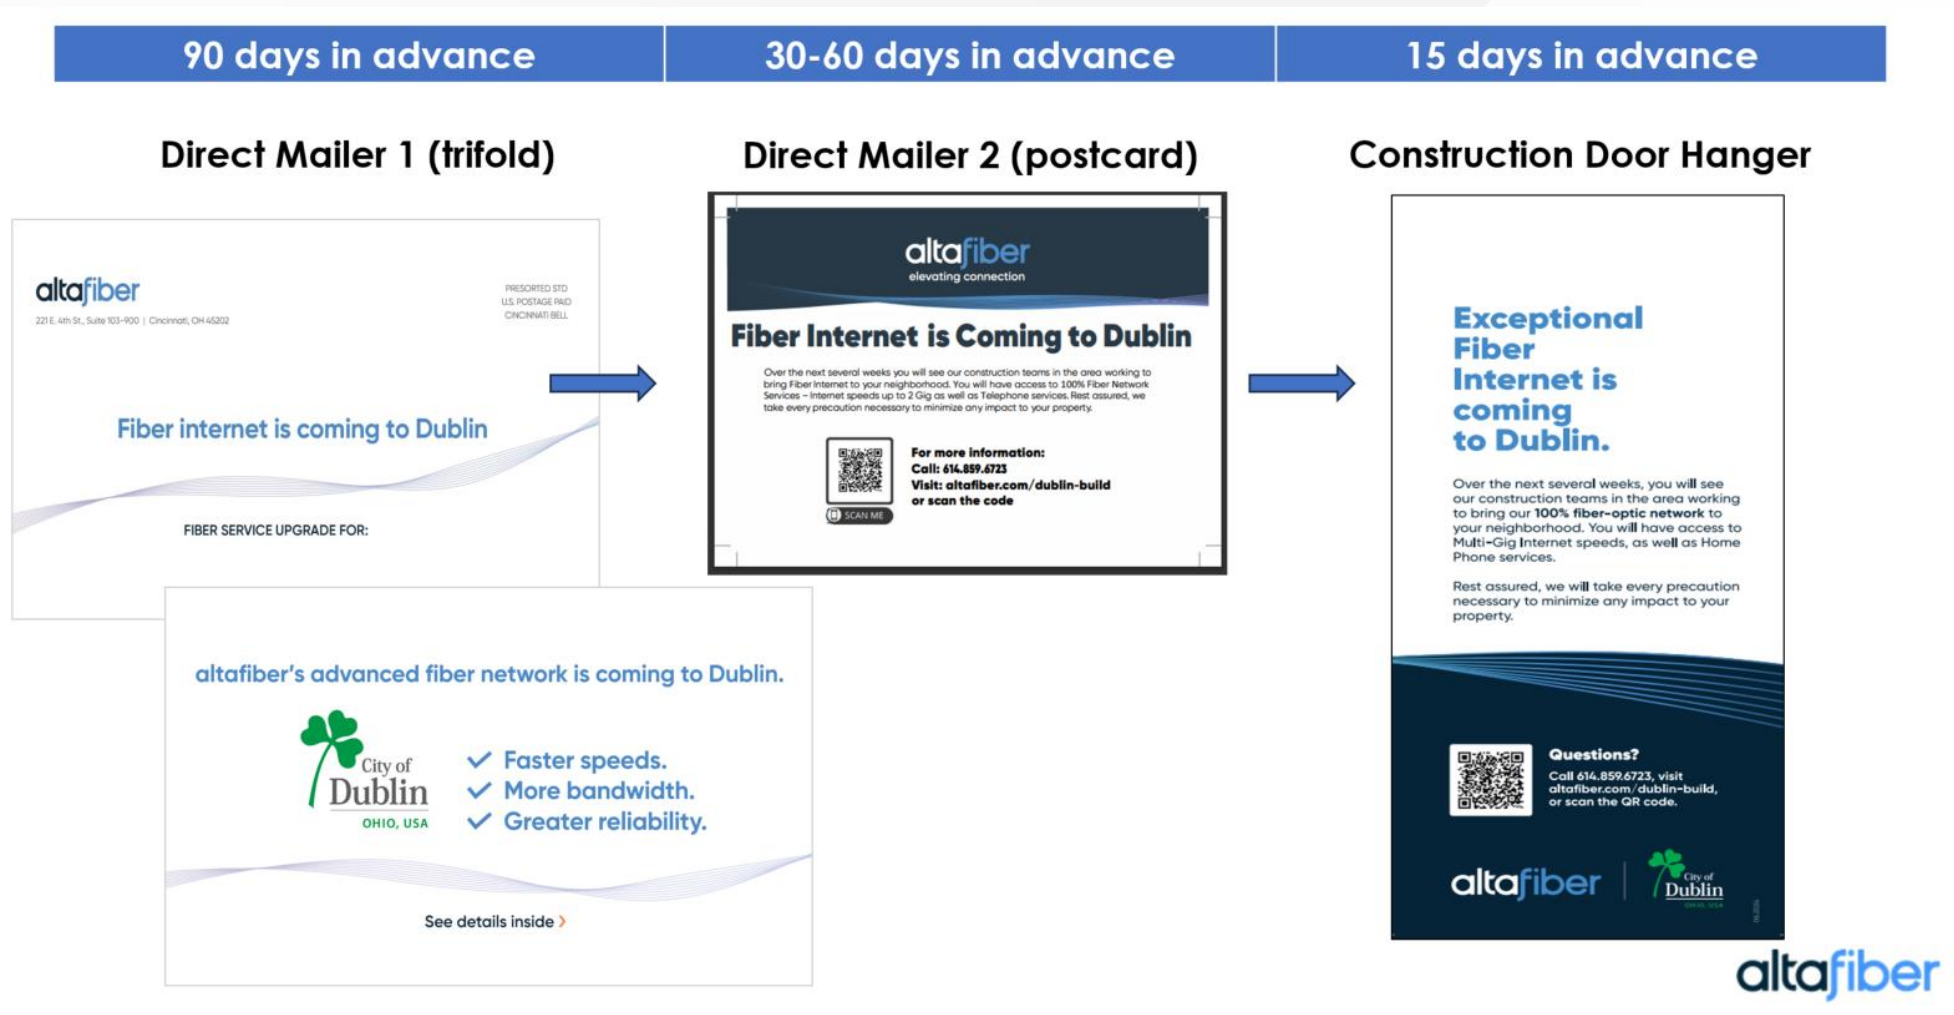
90 days in advance

30-60 days in advance

15 days in advance

Direct Mailer 1 (trifold)

altafiber

221 E. 4th St., Suite 103-900 | Cincinnati, OH 45202

PRESORTED STD
U.S. POSTAGE PAID
CINCINNATI BELL

Fiber internet is coming to Dublin

FIBER SERVICE UPGRADE FOR:

altafiber's advanced fiber network is coming to Dublin.

City of Dublin
OHIO, USA

Faster speeds.
More bandwidth.
Greater reliability.

See details inside ›

Direct Mailer 2 (postcard)

altafiber
elevating connection

Fiber Internet is Coming to Dublin

Over the next several weeks you will see our construction teams in the area working to bring Fiber Internet to your neighborhood. You will have access to 100% Fiber Network Services – Internet speeds up to 2 Gig as well as Telephone services. Rest assured, we take every precaution necessary to minimize any impact to your property.

SCAN ME

For more information:
Call: 614.859.6723
Visit: altafiber.com/dublin-build
or scan the code

Construction Door Hanger

Exceptional Fiber Internet is coming to Dublin.

Over the next several weeks, you will see our construction teams in the area working to bring our 100% fiber-optic network to your neighborhood. You will have access to Multi-Gig Internet speeds, as well as Home Phone services.

Rest assured, we will take every precaution necessary to minimize any impact to your property.

Questions?
Call 614.859.6723, visit altafiber.com/dublin-build, or scan the QR code.

altafiber
City of Dublin

altafiber